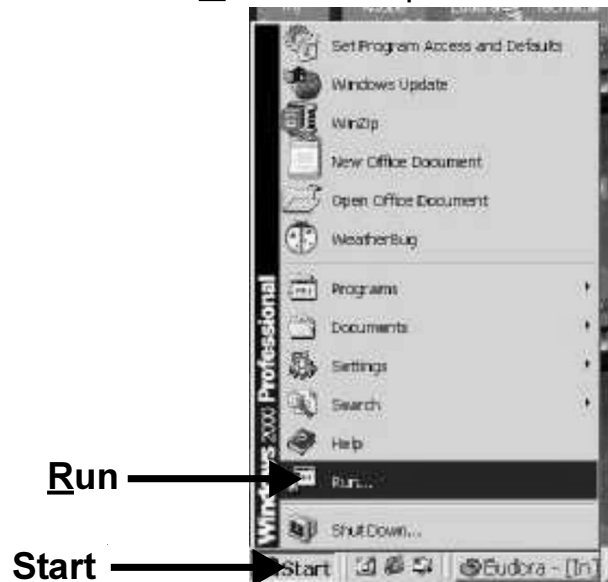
Set Program Access and Defaults
Windows Update
WinZip
New Office Document
Open Office Document
WeatherBug
Programs
Documents
Settings
Search
Help
Run...
Shut Down...
Windows 2000 Professional
Run
Start
Start
Eudora - [In]